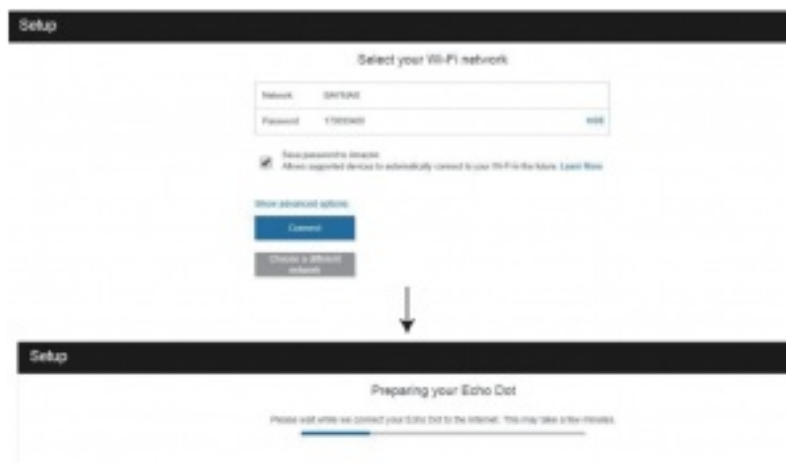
Setup

Select your Wi-Fi network

Network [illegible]

Password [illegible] Hide

Save password to Amazon
Allows supported devices to automatically connect to your Wi-Fi in the future. Learn More

Show advanced options

Connect

Choose a different network

Setup

Preparing your Echo Dot

Please wait while we connect your Echo Dot to the Internet. This may take a few minutes.